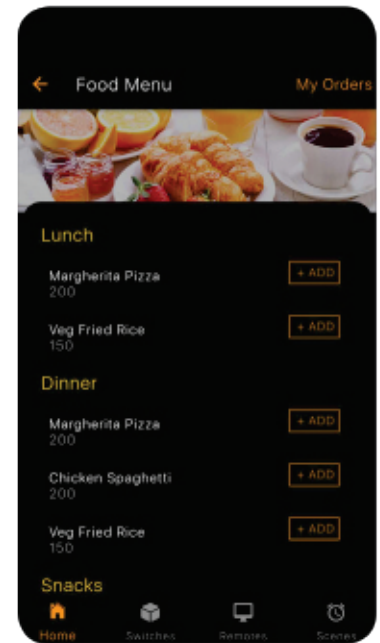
←  Food Menu  My Orders

Lunch

Margherita Pizza
200
+ ADD

Veg Fried Rice
150
+ ADD

Dinner

Margherita Pizza
200
+ ADD

Chicken Spaghetti
200
+ ADD

Veg Fried Rice
150
+ ADD

Snacks

Home  Switches  Remotes  Scenes